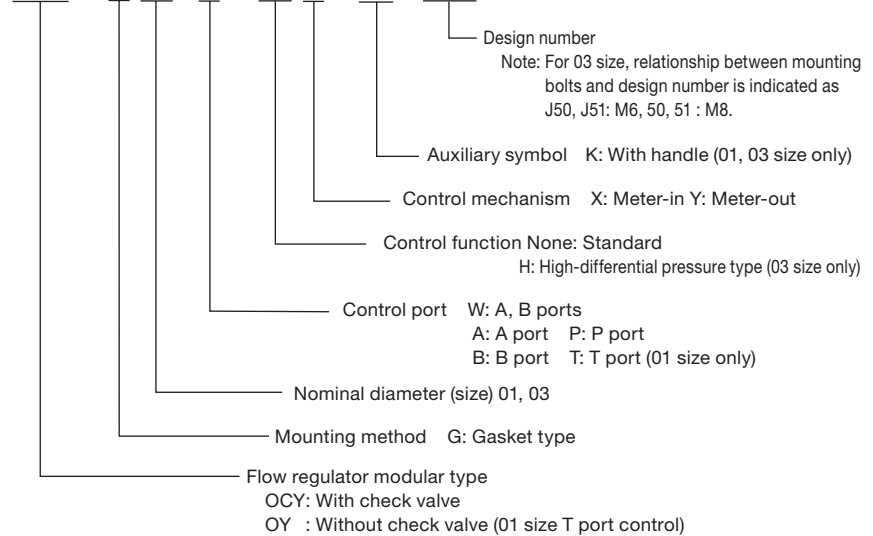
Design number
Note: For 03 size, relationship between mounting bolts and design number is indicated as J50, J51: M6, 50, 51 : M8.

Auxiliary symbol K: With handle (01, 03 size only)

Control mechanism X: Meter-in Y: Meter-out

Control function None: Standard
H: High-differential pressure type (03 size only)

Control port W: A, B ports
A: A port P: P port
B: B port T: T port (01 size only)

Nominal diameter (size) 01, 03

Mounting method G: Gasket type

Flow regulator modular type
OCY: With check valve
OY : Without check valve (01 size T port control)